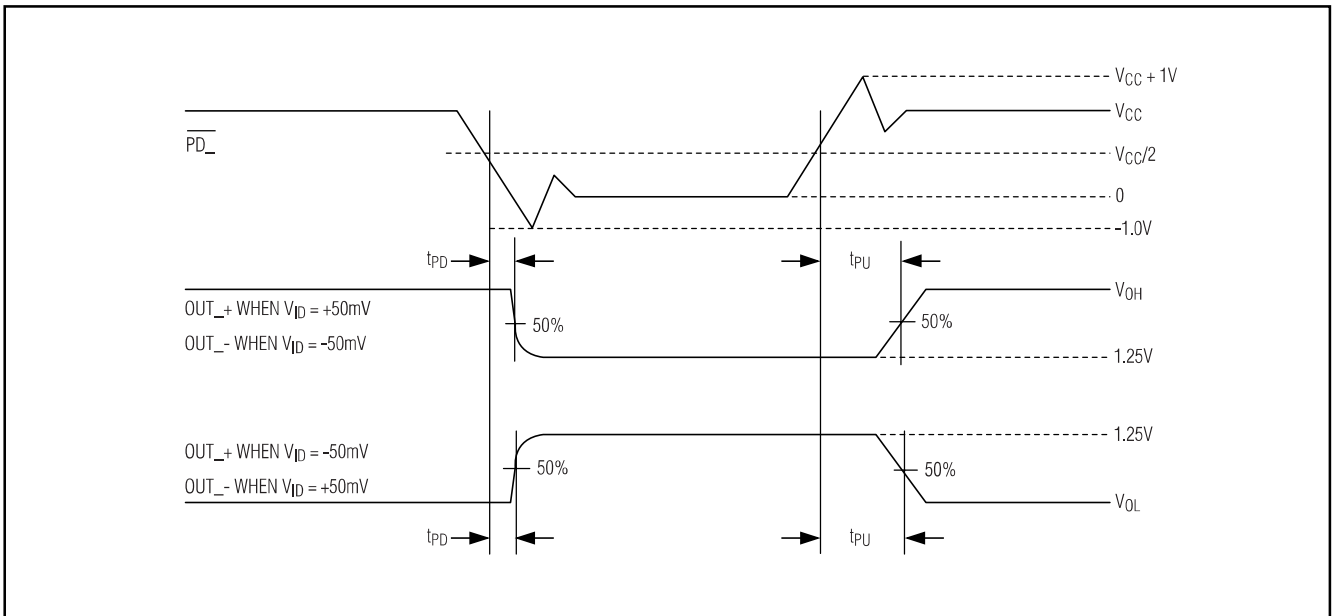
$V_{CC} + 1V$
$\overline{PD\_}$
$V_{CC}$
$V_{CC}/2$
0
-1.0V
$t_{PD}$
$t_{PU}$
OUT_+ WHEN $V_{ID}$ = +50mV
OUT_- WHEN $V_{ID}$ = -50mV
50%
50%
$V_{OH}$
1.25V
1.25V
OUT_+ WHEN $V_{ID}$ = -50mV
OUT_- WHEN $V_{ID}$ = +50mV
50%
50%
$V_{OL}$
$t_{PD}$
$t_{PU}$